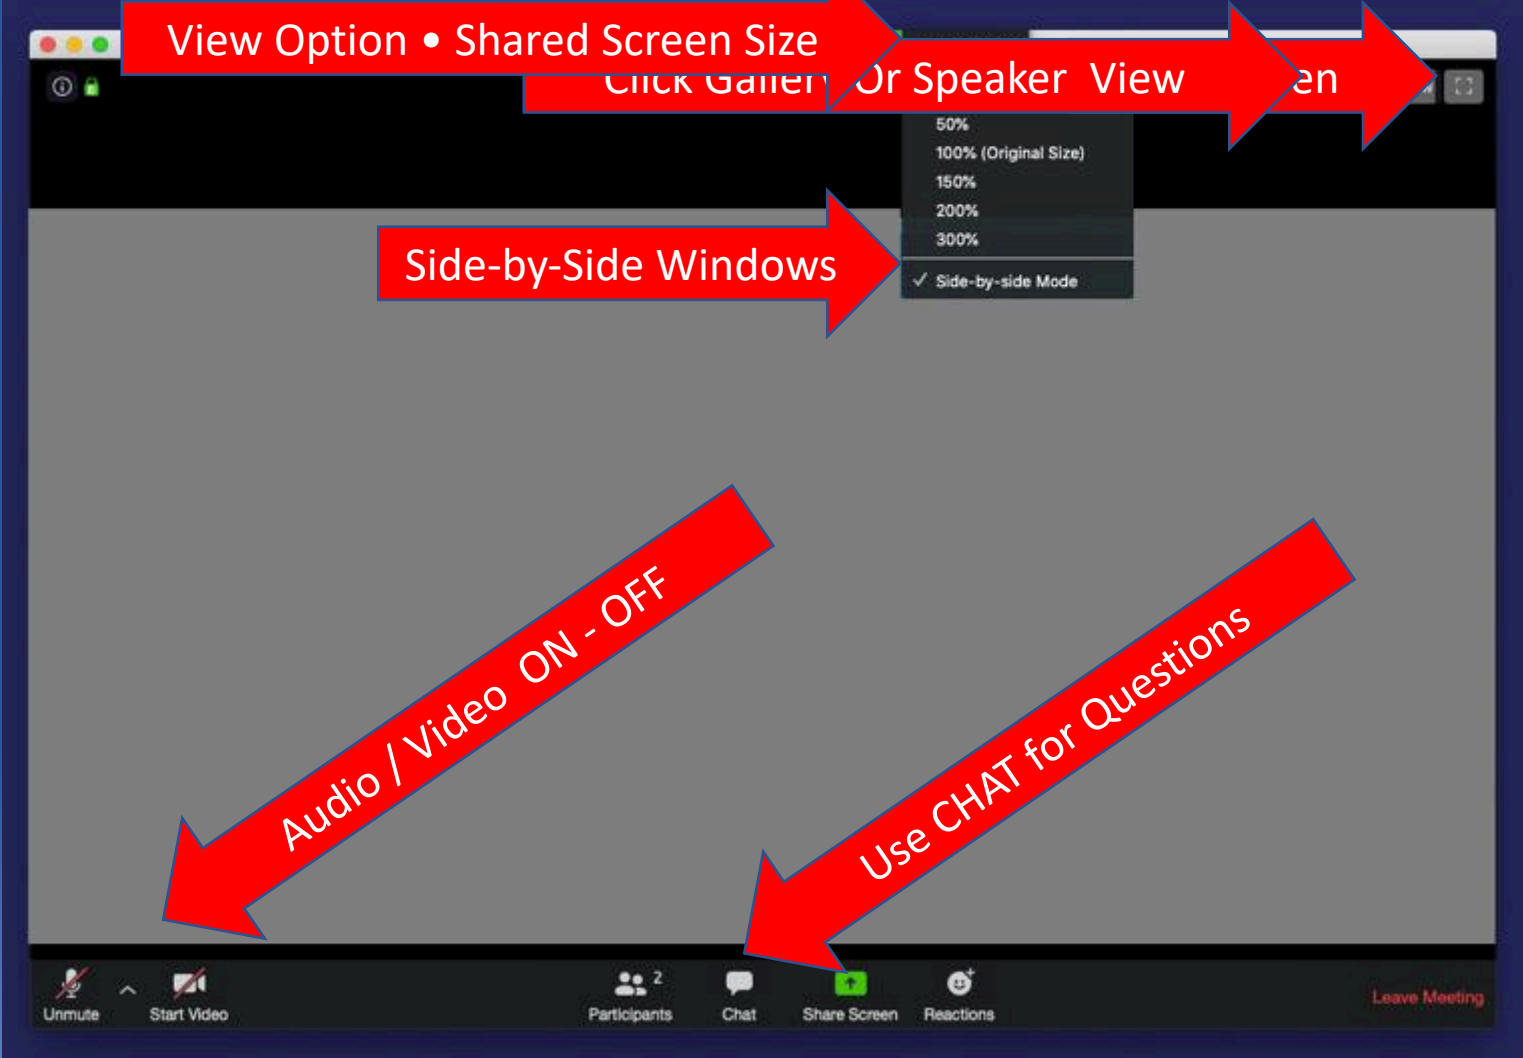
View Option • Shared Screen Size

Click Galler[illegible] Or Speaker View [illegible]en

50%
100% (Original Size)
150%
200%
300%

Side-by-Side Windows

✓ Side-by-side Mode

Audio / Video ON - OFF

Use CHAT for Questions

Unmute
Start Video
Participants 2
Chat
Share Screen
Reactions
Leave Meeting